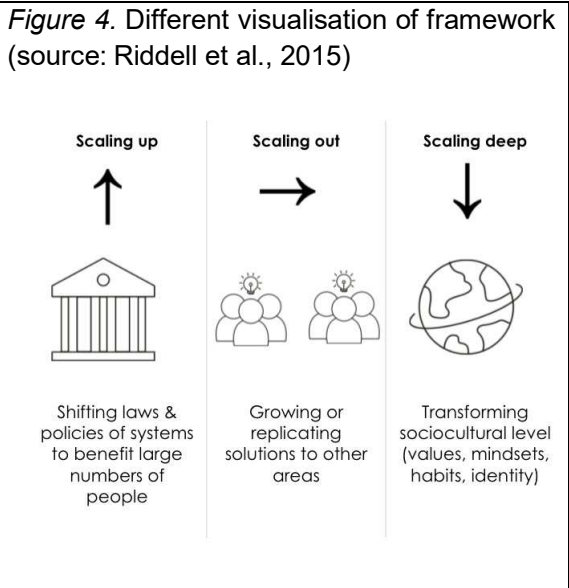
*Figure 4.* Different visualisation of framework (source: Riddell et al., 2015)

Scaling up

Shifting laws & policies of systems to benefit large numbers of people

Scaling out

Growing or replicating solutions to other areas

Scaling deep

Transforming sociocultural level (values, mindsets, habits, identity)